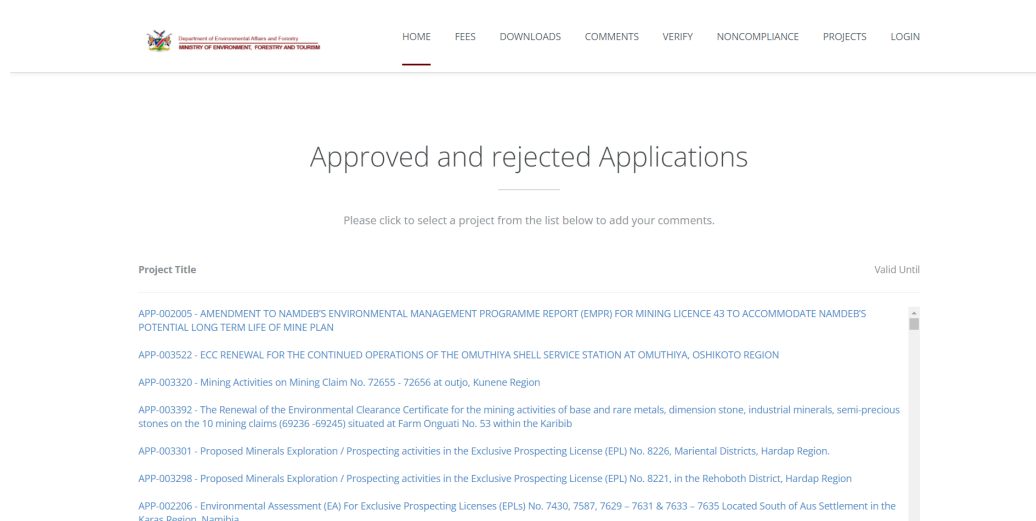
Department of Environmental Affairs and Forestry
MINISTRY OF ENVIRONMENT, FORESTRY AND TOURISM

HOME FEES DOWNLOADS COMMENTS VERIFY NONCOMPLIANCE PROJECTS LOGIN

Approved and rejected Applications

Please click to select a project from the list below to add your comments.

Project Title

Valid Until

APP-002005 - AMENDMENT TO NAMDEB'S ENVIRONMENTAL MANAGEMENT PROGRAMME REPORT (EMPR) FOR MINING LICENCE 43 TO ACCOMMODATE NAMDEB'S POTENTIAL LONG TERM LIFE OF MINE PLAN

APP-003522 - ECC RENEWAL FOR THE CONTINUED OPERATIONS OF THE OMUTHIYA SHELL SERVICE STATION AT OMUTHIYA, OSHIKOTO REGION

APP-003320 - Mining Activities on Mining Claim No. 72655 - 72656 at outjo, Kunene Region

APP-003392 - The Renewal of the Environmental Clearance Certificate for the mining activities of base and rare metals, dimension stone, industrial minerals, semi-precious stones on the 10 mining claims (69236 -69245) situated at Farm Onguati No. 53 within the Karibib

APP-003301 - Proposed Minerals Exploration / Prospecting activities in the Exclusive Prospecting License (EPL) No. 8226, Mariental Districts, Hardap Region.

APP-003298 - Proposed Minerals Exploration / Prospecting activities in the Exclusive Prospecting License (EPL) No. 8221, in the Rehoboth District, Hardap Region

APP-002206 - Environmental Assessment (EA) For Exclusive Prospecting Licenses (EPLs) No. 7430, 7587, 7629 – 7631 & 7633 – 7635 Located South of Aus Settlement in the Karas Region, Namibia